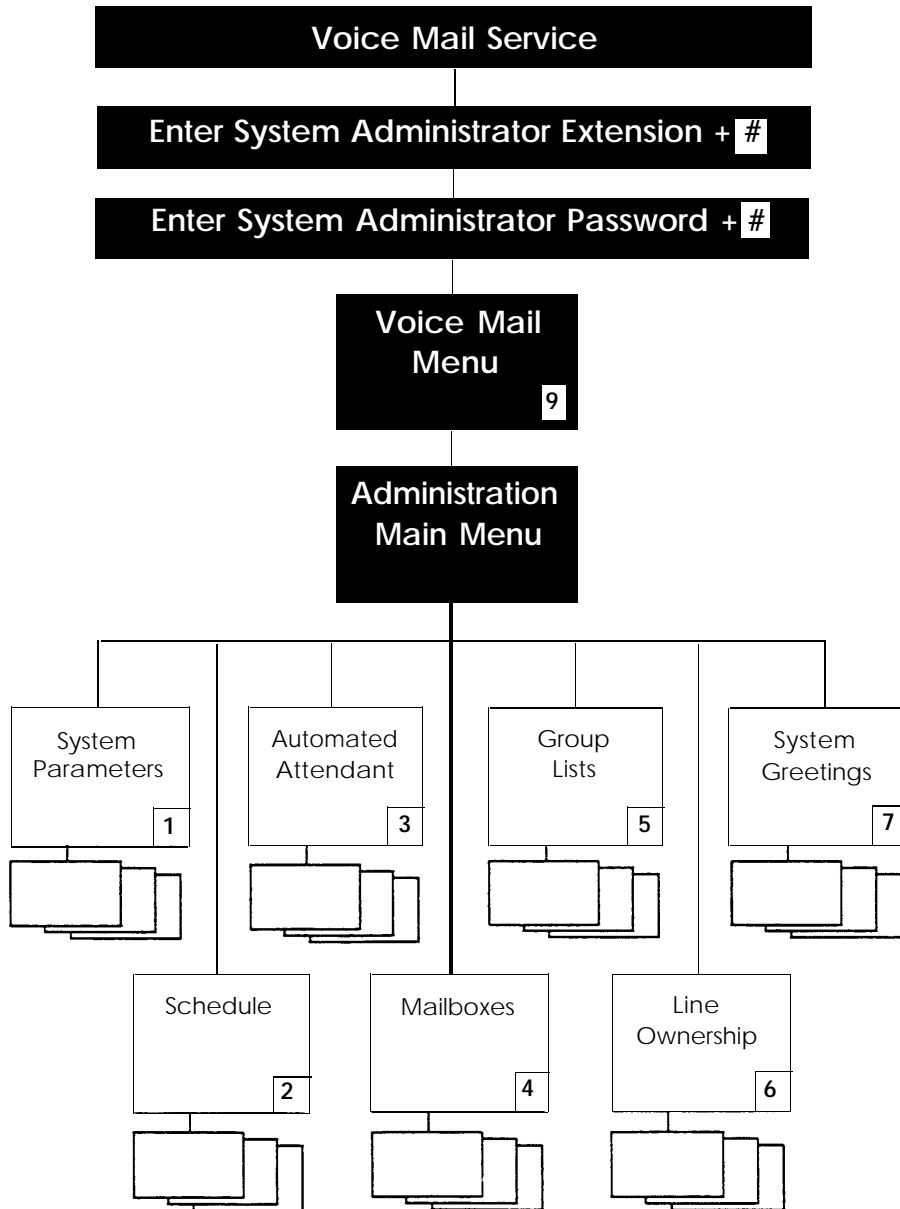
Voice Mail Service

Enter System Administrator Extension + #

Enter System Administrator Password + #

Voice Mail Menu 9

Administration Main Menu

System Parameters 1

Automated Attendant 3

Group Lists 5

System Greetings 7

Schedule 2

Mailboxes 4

Line Ownership 6